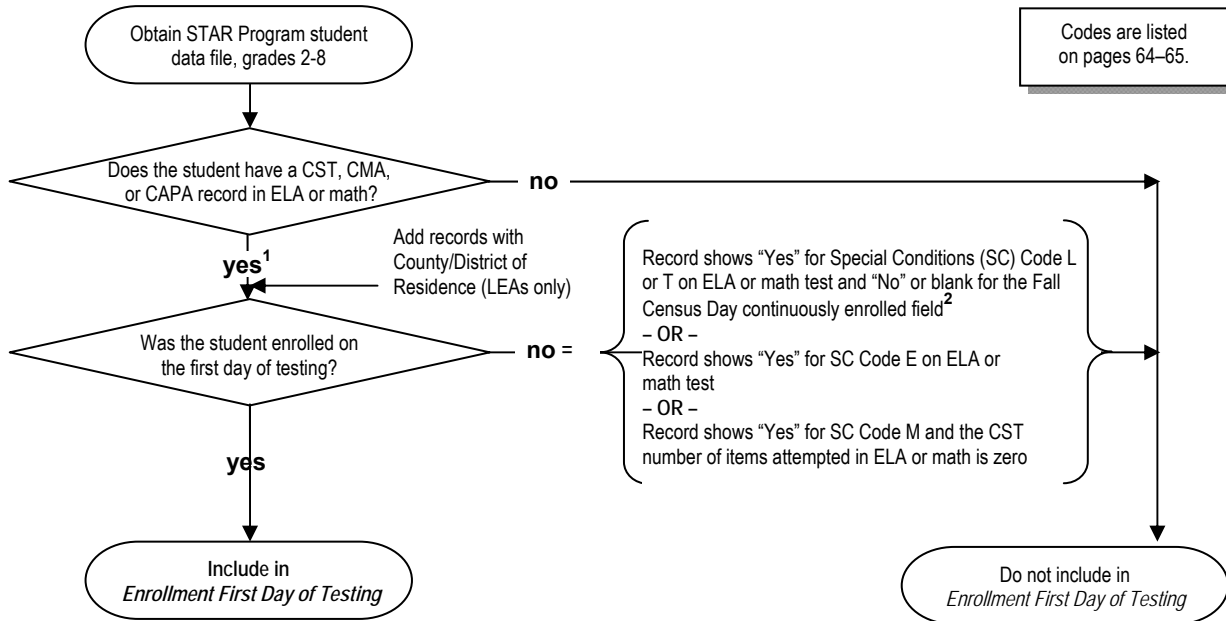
Obtain STAR Program student data file, grades 2-8

Codes are listed on pages 64–65.

Does the student have a CST, CMA, or CAPA record in ELA or math?

no

yes$^1$

Add records with County/District of Residence (LEAs only)

Was the student enrolled on the first day of testing?

no =

Record shows “Yes” for Special Conditions (SC) Code L or T on ELA or math test and “No” or blank for the Fall Census Day continuously enrolled field$^2$
– OR –
Record shows “Yes” for SC Code E on ELA or math test
– OR –
Record shows “Yes” for SC Code M and the CST number of items attempted in ELA or math is zero

yes

Include in *Enrollment First Day of Testing*

Do not include in *Enrollment First Day of Testing*